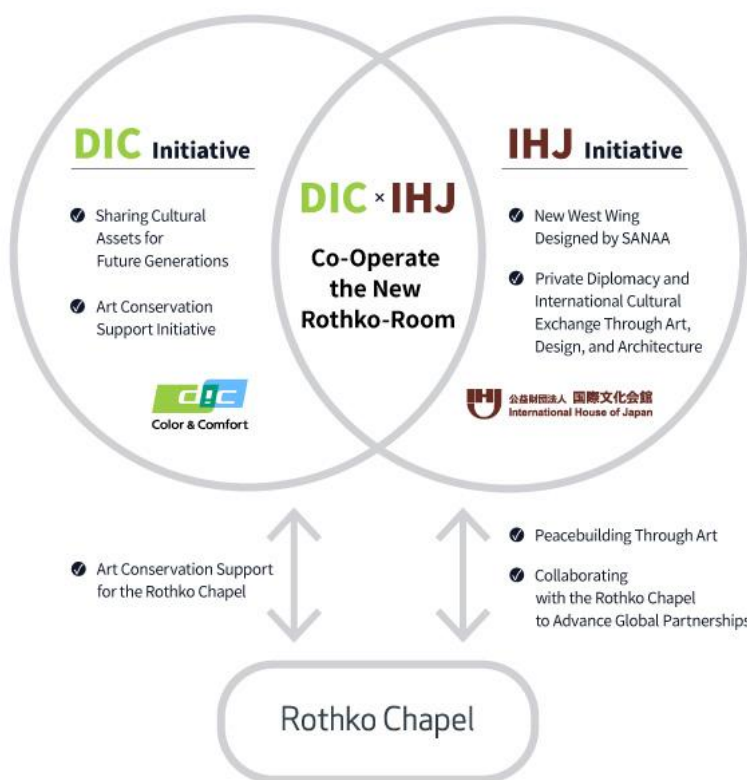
DIC Initiative

Sharing Cultural Assets for Future Generations

Art Conservation Support Initiative

DIC
Color & Comfort

DIC × IHJ

Co-Operate the New Rothko-Room

IHJ Initiative

New West Wing Designed by SANAA

Private Diplomacy and International Cultural Exchange Through Art, Design, and Architecture

IHJ 公益財団法人 国際文化会館
International House of Japan

Art Conservation Support for the Rothko Chapel

Peacebuilding Through Art

Collaborating with the Rothko Chapel to Advance Global Partnerships

Rothko Chapel